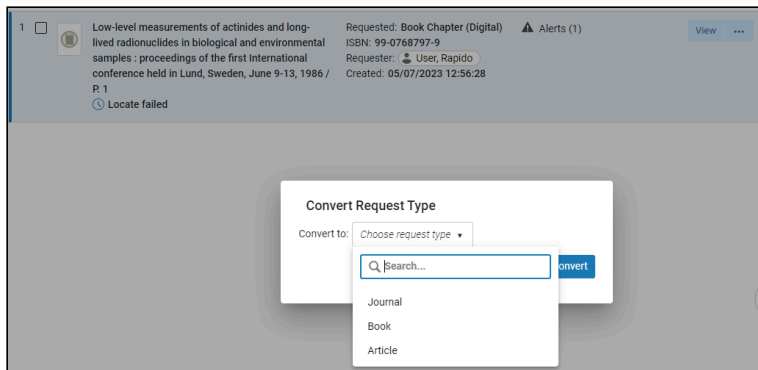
1

Low-level measurements of actinides and long-lived radionuclides in biological and environmental samples : proceedings of the first International conference held in Lund, Sweden, June 9-13, 1986 / P. 1

Locate failed

Requested: Book Chapter (Digital)
ISBN: 99-0768797-9
Requester: User, Rapido
Created: 05/07/2023 12:56:28

Alerts (1)

View ...

Convert Request Type

Convert to: Choose request type ▾

Search...

onvert

Journal
Book
Article